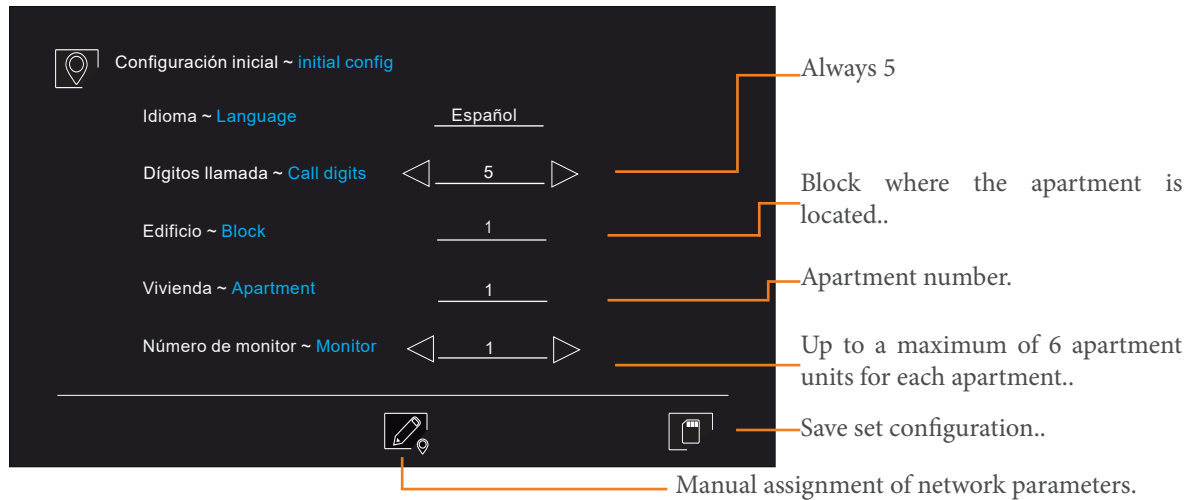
Configuración inicial ~ initial config

Idioma ~ Language Español

Dígitos llamada ~ Call digits 5

Edificio ~ Block 1

Vivienda ~ Apartment 1

Número de monitor ~ Monitor 1

Always 5

Block where the apartment is located..

Apartment number.

Up to a maximum of 6 apartment units for each apartment..

Save set configuration..

Manual assignment of network parameters.